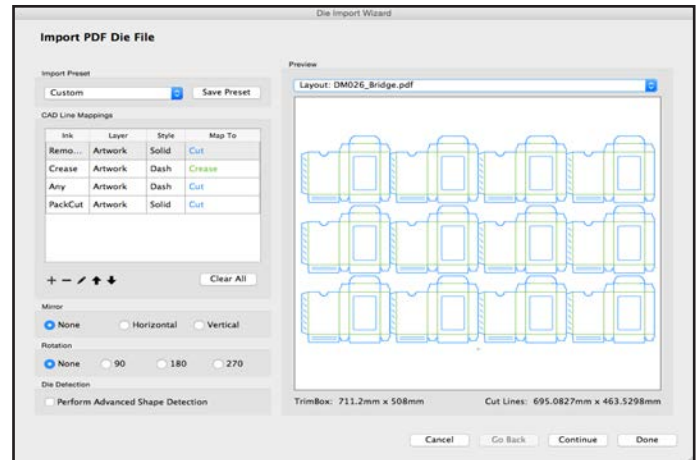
Die Import Wizard

Import PDF Die File

Import Preset

Custom

Save Preset

CAD Line Mappings

| Ink | Layer | Style | Map To |
|---|---|---|---|
| Remo... | Artwork | Solid | Cut |
| Crease | Artwork | Dash | Crease |
| Any | Artwork | Dash | Cut |
| PackCut | Artwork | Solid | Cut |

+ − ↑ ↓

Clear All

Mirror

None Horizontal Vertical

Rotation

None 90 180 270

Die Detection

Perform Advanced Shape Detection

Preview

Layout: DM026_Bridge.pdf

TrimBox: 711.2mm x 508mm

Cut Lines: 695.0827mm x 463.5298mm

Cancel Go Back Continue Done